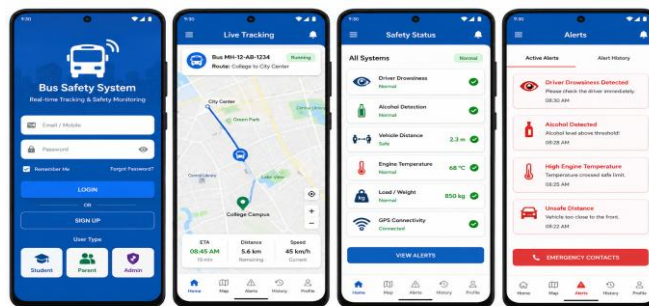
9:30

Bus Safety System
Real-time Tracking & Safety Monitoring

Email / Mobile
Password
Remember Me
Forgot Password?
LOGIN
OR
SIGN UP
User Type
Student
Parent
Admin

9:30
Live Tracking
Bus MH-12-AB-1234
Running
Route: College to City Center
City Center
Green Park
Central Library
Lake View
College Campus
ETA
08:45 AM
15 min
Distance
5.6 km
Remaining
Speed
45 km/h
Normal
Home
Map
Alerts
History
Profile

9:30
Safety Status
All Systems
Normal
Driver Drowsiness
Normal
Alcohol Detection
Normal
Vehicle Distance
Safe
2.3 m
Engine Temperature
Normal
68 °C
Load / Weight
Normal
850 kg
GPS Connectivity
Connected
VIEW ALERTS
Home
Map
Alerts
History
Profile

9:30
Alerts
Active Alerts
Alert History
Driver Drowsiness Detected
Please check the driver immediately.
08:30 AM
Alcohol Detected
Alcohol level above threshold!
08:28 AM
High Engine Temperature
Temperature crossed safe limit.
08:25 AM
Unsafe Distance
Vehicle too close to the front.
08:20 AM
EMERGENCY CONTACTS
Home
Map
Alerts
History
Profile